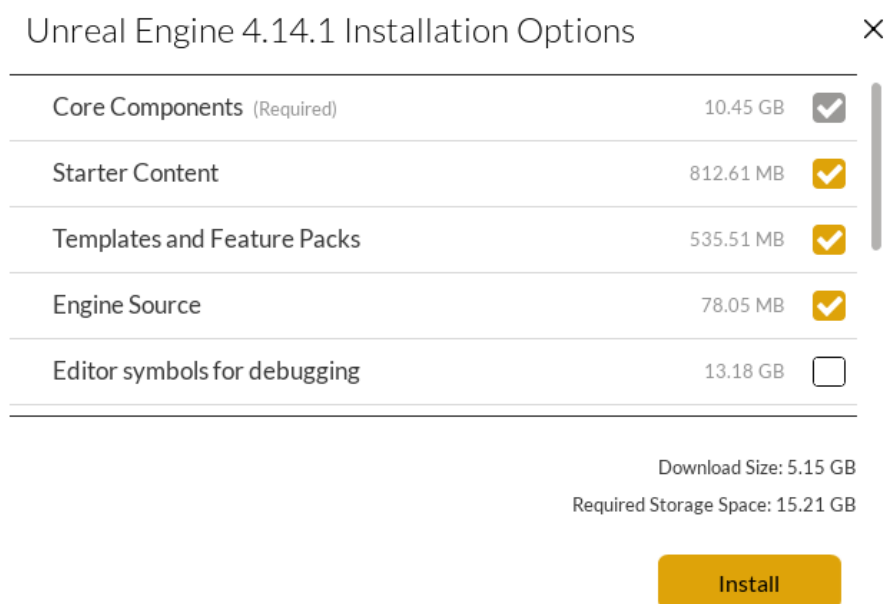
Unreal Engine 4.14.1 Installation Options

×

| | | |
|---|---|---|
| Core Components (Required) | 10.45 GB | ☑ |
| Starter Content | 812.61 MB | ☑ |
| Templates and Feature Packs | 535.51 MB | ☑ |
| Engine Source | 78.05 MB | ☑ |
| Editor symbols for debugging | 13.18 GB | ☐ |

Download Size: 5.15 GB

Required Storage Space: 15.21 GB

Install